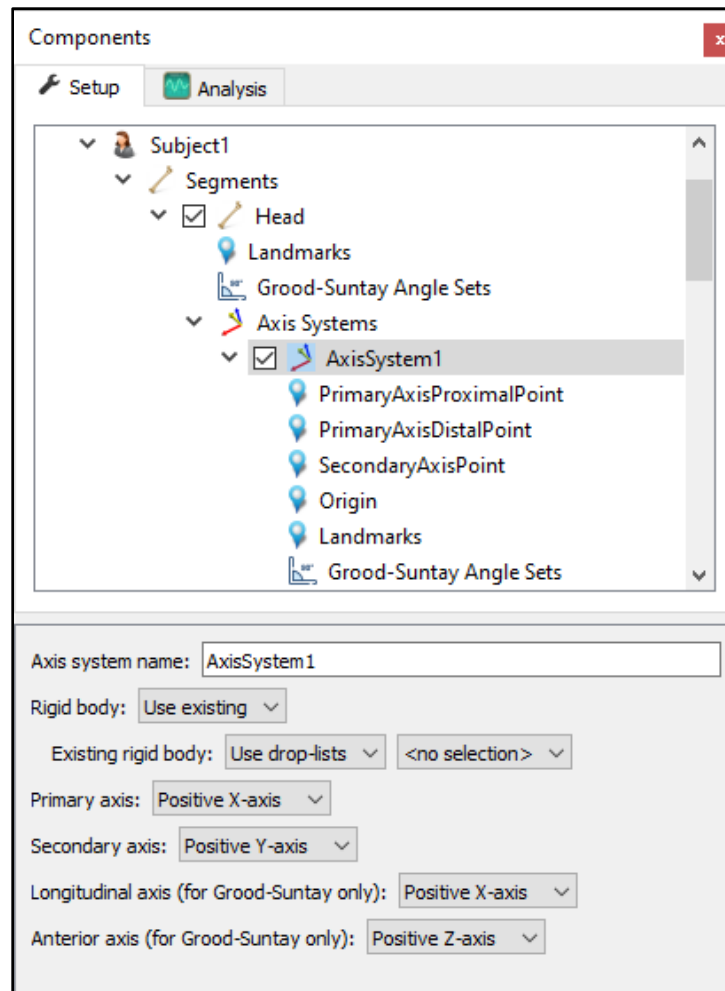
Components

x

Setup

Analysis

Subject1

Segments

Head

Landmarks

Grood-Suntay Angle Sets

Axis Systems

AxisSystem1

PrimaryAxisProximalPoint

PrimaryAxisDistalPoint

SecondaryAxisPoint

Origin

Landmarks

Grood-Suntay Angle Sets

Axis system name: AxisSystem1

Rigid body: Use existing

Existing rigid body: Use drop-lists <no selection>

Primary axis: Positive X-axis

Secondary axis: Positive Y-axis

Longitudinal axis (for Grood-Suntay only): Positive X-axis

Anterior axis (for Grood-Suntay only): Positive Z-axis